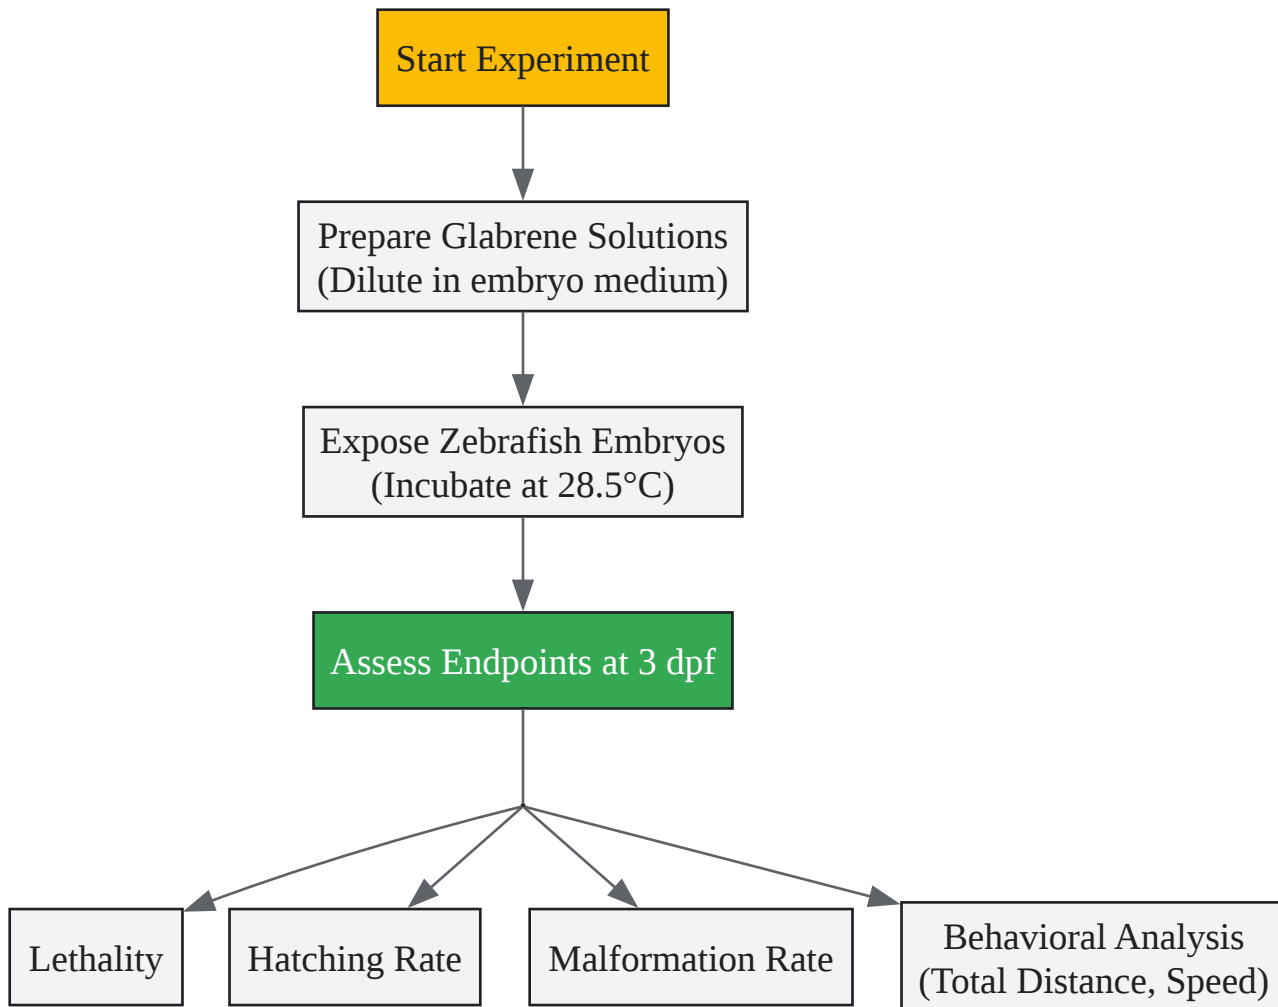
Start Experiment

Prepare Glabrene Solutions (Dilute in embryo medium)

Expose Zebrafish Embryos (Incubate at 28.5°C)

Assess Endpoints at 3 dpf

Lethality

Hatching Rate

Malformation Rate

Behavioral Analysis (Total Distance, Speed)